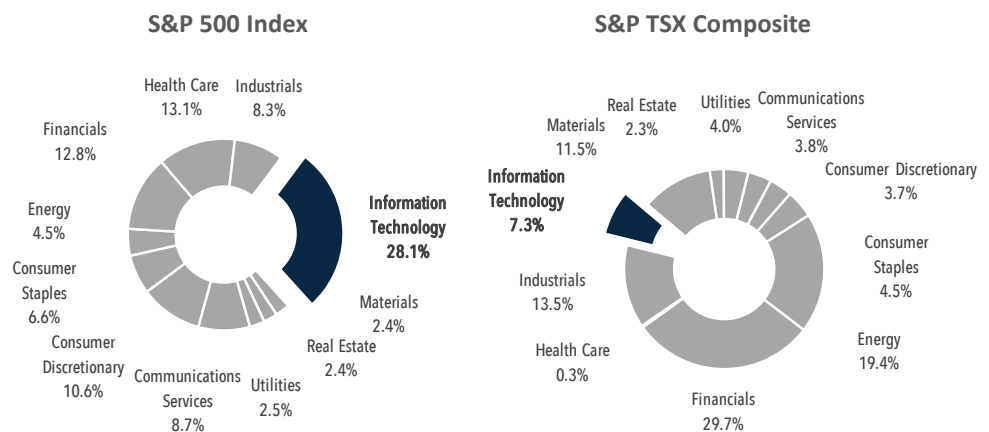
S&P 500 Index

Health Care
13.1%

Industrials
8.3%

Financials
12.8%

Energy
4.5%

Consumer
Staples
6.6%

Consumer
Discretionary
10.6%

Communications
Services
8.7%

Utilities
2.5%

Real Estate
2.4%

Materials
2.4%

Information
Technology
28.1%

S&P TSX Composite

Real Estate
2.3%

Utilities
4.0%

Communications
Services
3.8%

Materials
11.5%

Consumer Discretionary
3.7%

Information
Technology
7.3%

Consumer
Staples
4.5%

Industrials
13.5%

Health Care
0.3%

Energy
19.4%

Financials
29.7%